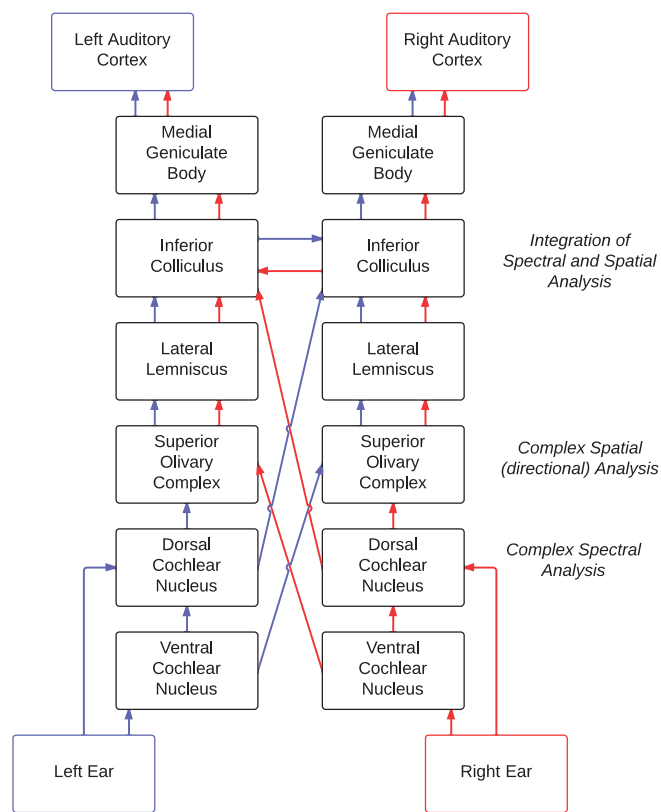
Left Auditory Cortex

Right Auditory Cortex

Medial Geniculate Body

Medial Geniculate Body

Inferior Colliculus

Inferior Colliculus

Integration of Spectral and Spatial Analysis

Lateral Lemniscus

Lateral Lemniscus

Superior Olivary Complex

Superior Olivary Complex

Complex Spatial (directional) Analysis

Dorsal Cochlear Nucleus

Dorsal Cochlear Nucleus

Complex Spectral Analysis

Ventral Cochlear Nucleus

Ventral Cochlear Nucleus

Left Ear

Right Ear